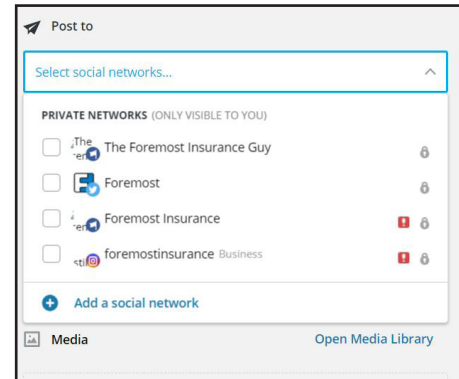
Post to

Select social networks...

PRIVATE NETWORKS (ONLY VISIBLE TO YOU)

The Foremost Insurance Guy

Foremost

Foremost Insurance

foremostinsurance Business

Add a social network

Media

Open Media Library